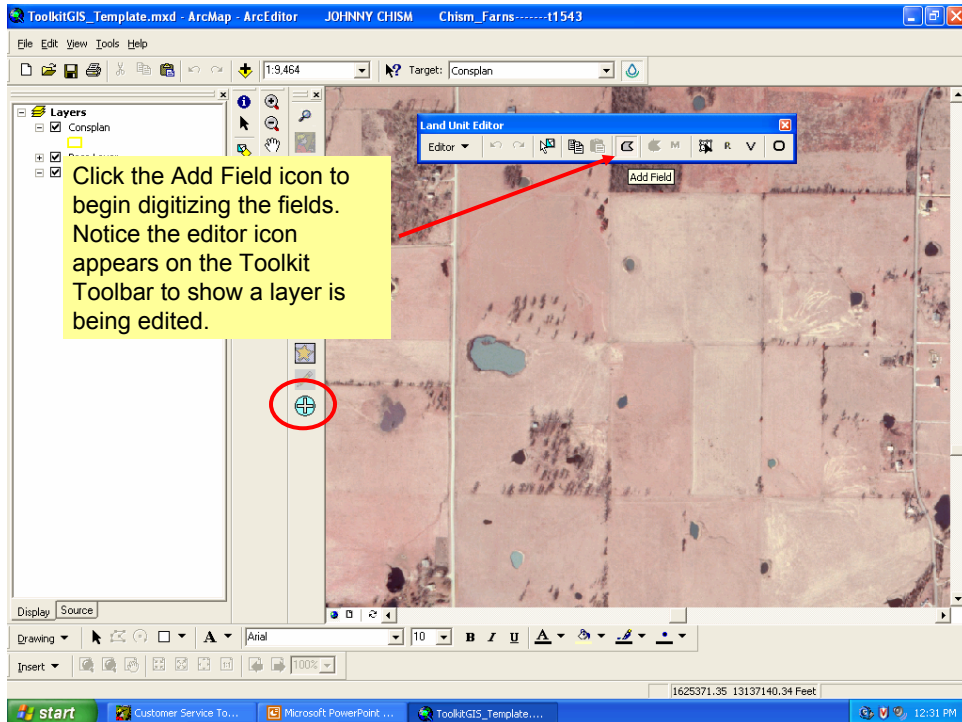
ToolkitGIS_Template.mxd - ArcMap - ArcEditor JOHNNY CHISM Chism_Farns-------t1543

File Edit View Tools Help

1:9,464

Target: Consplan

Layers

Consplan

Land Unit Editor

Editor ▾

M R V O

Add Field

Click the Add Field icon to begin digitizing the fields. Notice the editor icon appears on the Toolkit Toolbar to show a layer is being edited.

Display Source

Drawing ▾

Arial

10

B I U

Insert ▾

100%

1625371.35 13137140.34 Feet

start

Customer Service To...

Microsoft PowerPoint ...

ToolkitGIS_Template....

12:31 PM